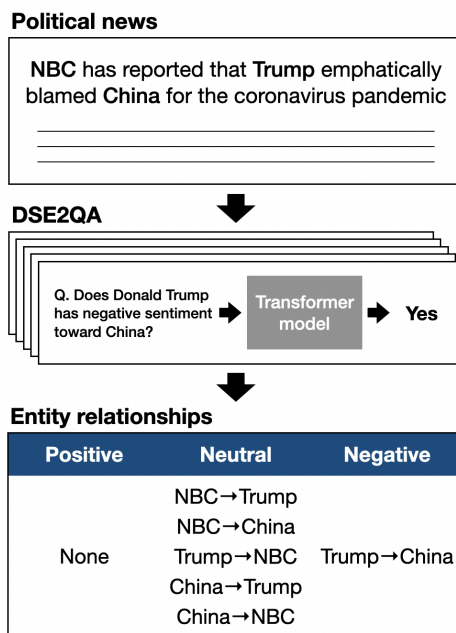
Political news

NBC has reported that Trump emphatically blamed China for the coronavirus pandemic

DSE2QA

Q. Does Donald Trump has negative sentiment toward China?

Transformer model

Yes

Entity relationships

| Positive | Neutral | Negative |
|---|---|---|
| None | NBC→Trump<br>NBC→China<br>Trump→NBC<br>China→Trump<br>China→NBC | Trump→China |